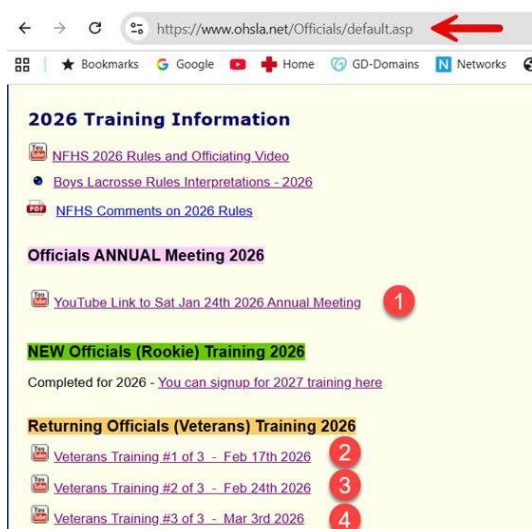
https://www.ohsla.net/Officials/default.asp

Bookmarks Google Home GD-Domains Networks

2026 Training Information

NFHS 2026 Rules and Officiating Video

Boys Lacrosse Rules Interpretations - 2026

NFHS Comments on 2026 Rules

Officials ANNUAL Meeting 2026

YouTube Link to Sat Jan 24th 2026 Annual Meeting 1

NEW Officials (Rookie) Training 2026

Completed for 2026 - You can signup for 2027 training here

Returning Officials (Veterans) Training 2026

Veterans Training #1 of 3 - Feb 17th 2026 2

Veterans Training #2 of 3 - Feb 24th 2026 3

Veterans Training #3 of 3 - Mar 3rd 2026 4